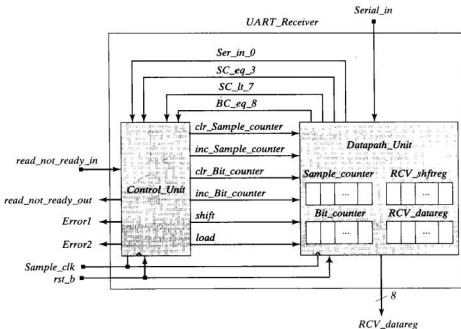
UART_Receiver

Serial_in

Ser_in_0

SC_eq_3

SC_lt_7

BC_eq_8

clr_Sample_counter

inc_Sample_counter

clr_Bit_counter

inc_Bit_counter

shift

load

read_not_ready_in

read_not_ready_out

Error1

Error2

Sample_clk

rst_b

Control_Unit

Datapath_Unit

Sample_counter

RCV_shftreg

Bit_counter

RCV_datareg

...

...

...

...

8

RCV_datareg